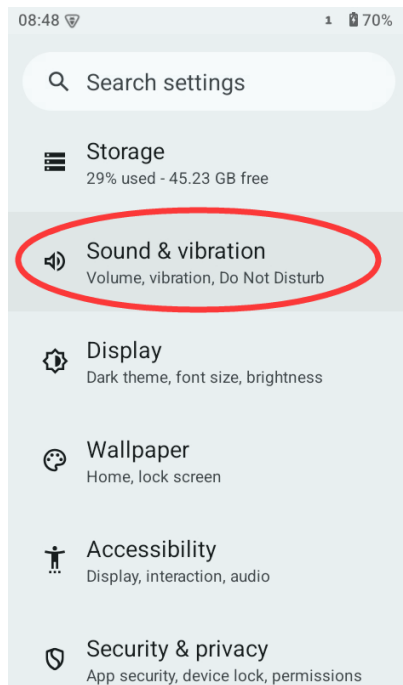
08:48 1 70%

Search settings

Storage
29% used - 45.23 GB free

Sound & vibration
Volume, vibration, Do Not Disturb

Display
Dark theme, font size, brightness

Wallpaper
Home, lock screen

Accessibility
Display, interaction, audio

Security & privacy
App security, device lock, permissions